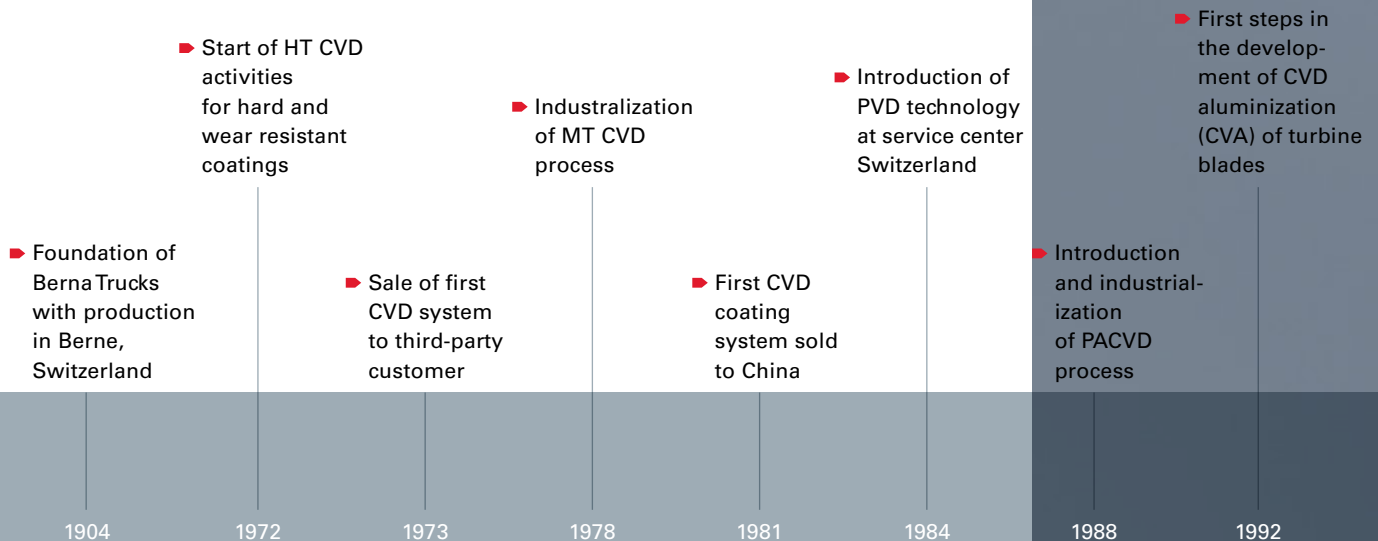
Foundation of Berna Trucks with production in Berne, Switzerland

1904

Start of HT CVD activities for hard and wear resistant coatings

1972

Sale of first CVD system to third-party customer

1973

Industralization of MT CVD process

1978

First CVD coating system sold to China

1981

Introduction of PVD technology at service center Switzerland

1984

Introduction and industrialization of PACVD process

1988

First steps in the development of CVD aluminization (CVA) of turbine blades

1992